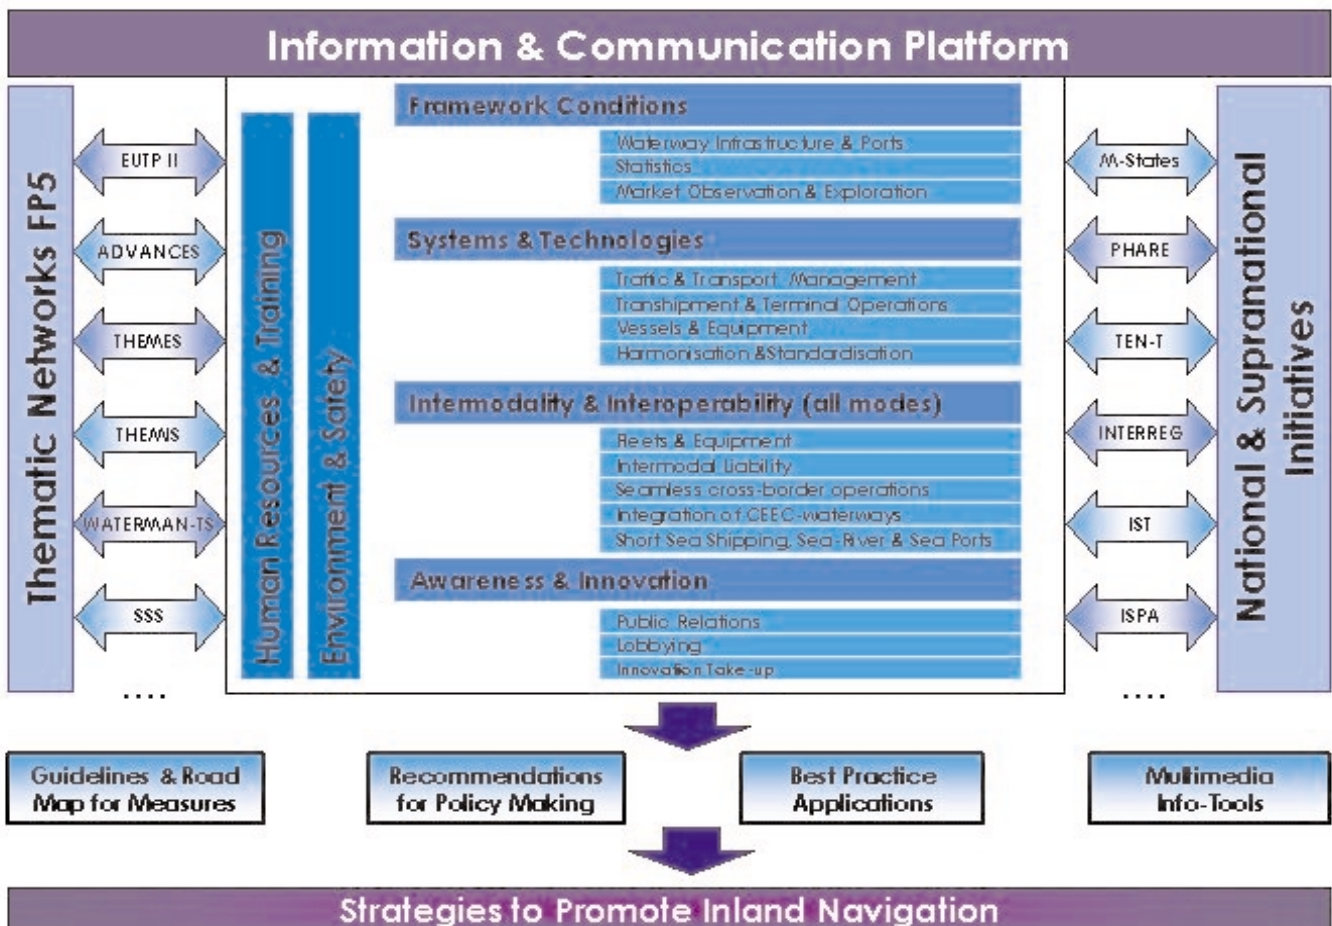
Information & Communication Platform

Thematic Networks FP5

EUTP II

ADVANCES

THEMES

THEMIS

WATERMAN-TS

SSS

....

Human Resources & Training

Environment & Safety

Framework Conditions

Waterway Infrastructure & Ports

Statistics

Market Observation & Exploration

Systems & Technologies

Traffic & Transport Management

Transhipment & Terminal Operations

Vessels & Equipment

Harmonisation &Standardisation

Intermodality & Interoperability (all modes)

Fleets & Equipment

Intermodal Liability

Seamless cross-border operations

Integration of CEEC-waterways

Short Sea Shipping, Sea-River & Sea Ports

Awareness & Innovation

Public Relations

Lobbying

Innovation Take-up

M-States

PHARE

TEN-T

INTERREG

IST

ISPA

....

National & Supranational Initiatives

Guidelines & Road Map for Measures

Recommendations for Policy Making

Best Practice Applications

Multimedia Info-Tools

Strategies to Promote Inland Navigation